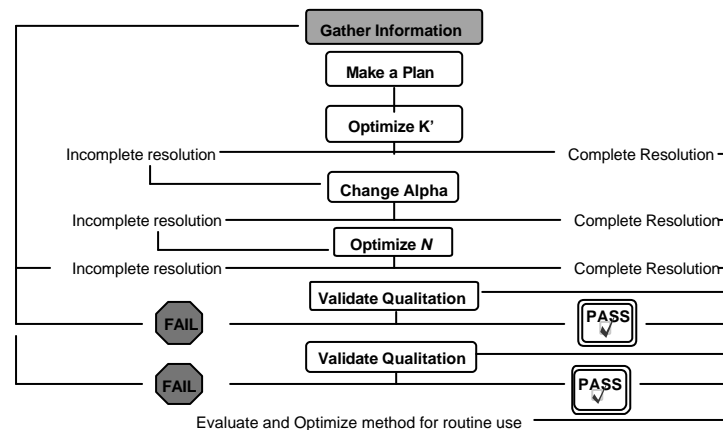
Gather Information

Make a Plan

Optimize K'

Incomplete resolution

Complete Resolution

Change Alpha

Incomplete resolution

Complete Resolution

Optimize *N*

Incomplete resolution

Complete Resolution

Validate Qualitation

FAIL

PASS

Validate Qualitation

FAIL

PASS

Evaluate and Optimize method for routine use